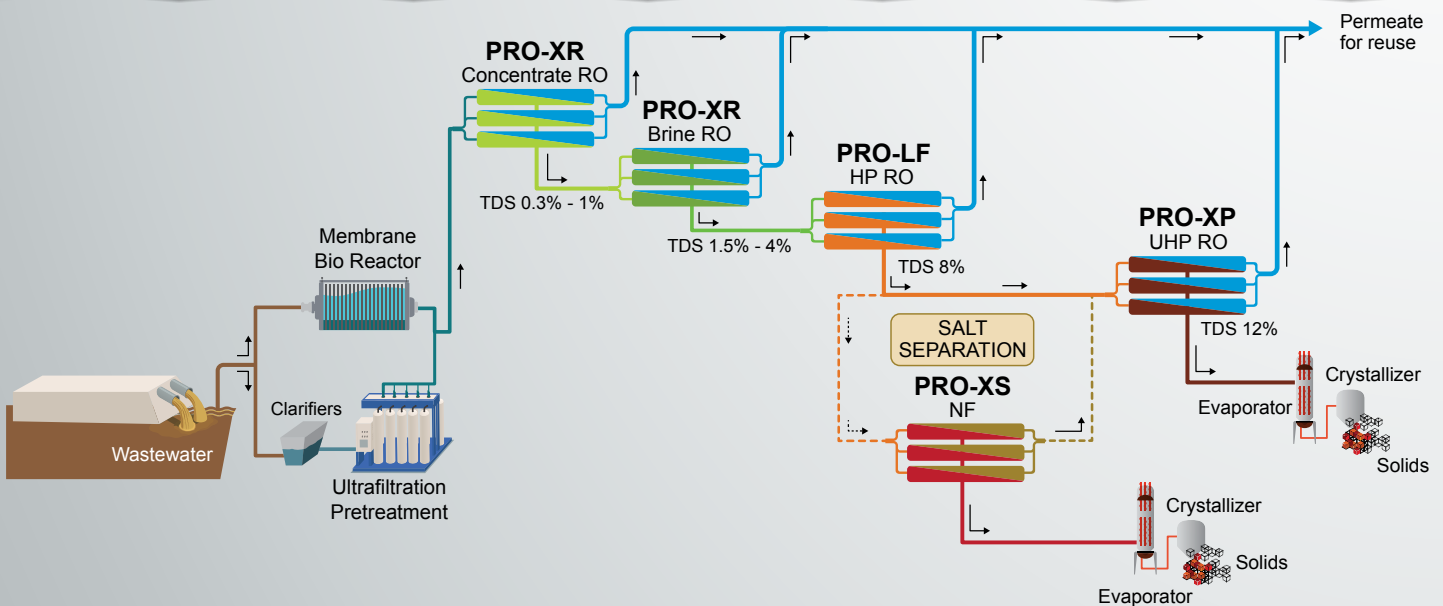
Permeate for reuse

PRO-XR
Concentrate RO

PRO-XR
Brine RO

TDS 0.3% - 1%

PRO-LF
HP RO

TDS 1.5% - 4%

PRO-XP
UHP RO

TDS 8%

Membrane Bio Reactor

SALT SEPARATION

TDS 12%

PRO-XS
NF

Clarifiers

Crystallizer

Evaporator

Solids

Wastewater

Ultrafiltration Pretreatment

Crystallizer

Solids

Evaporator